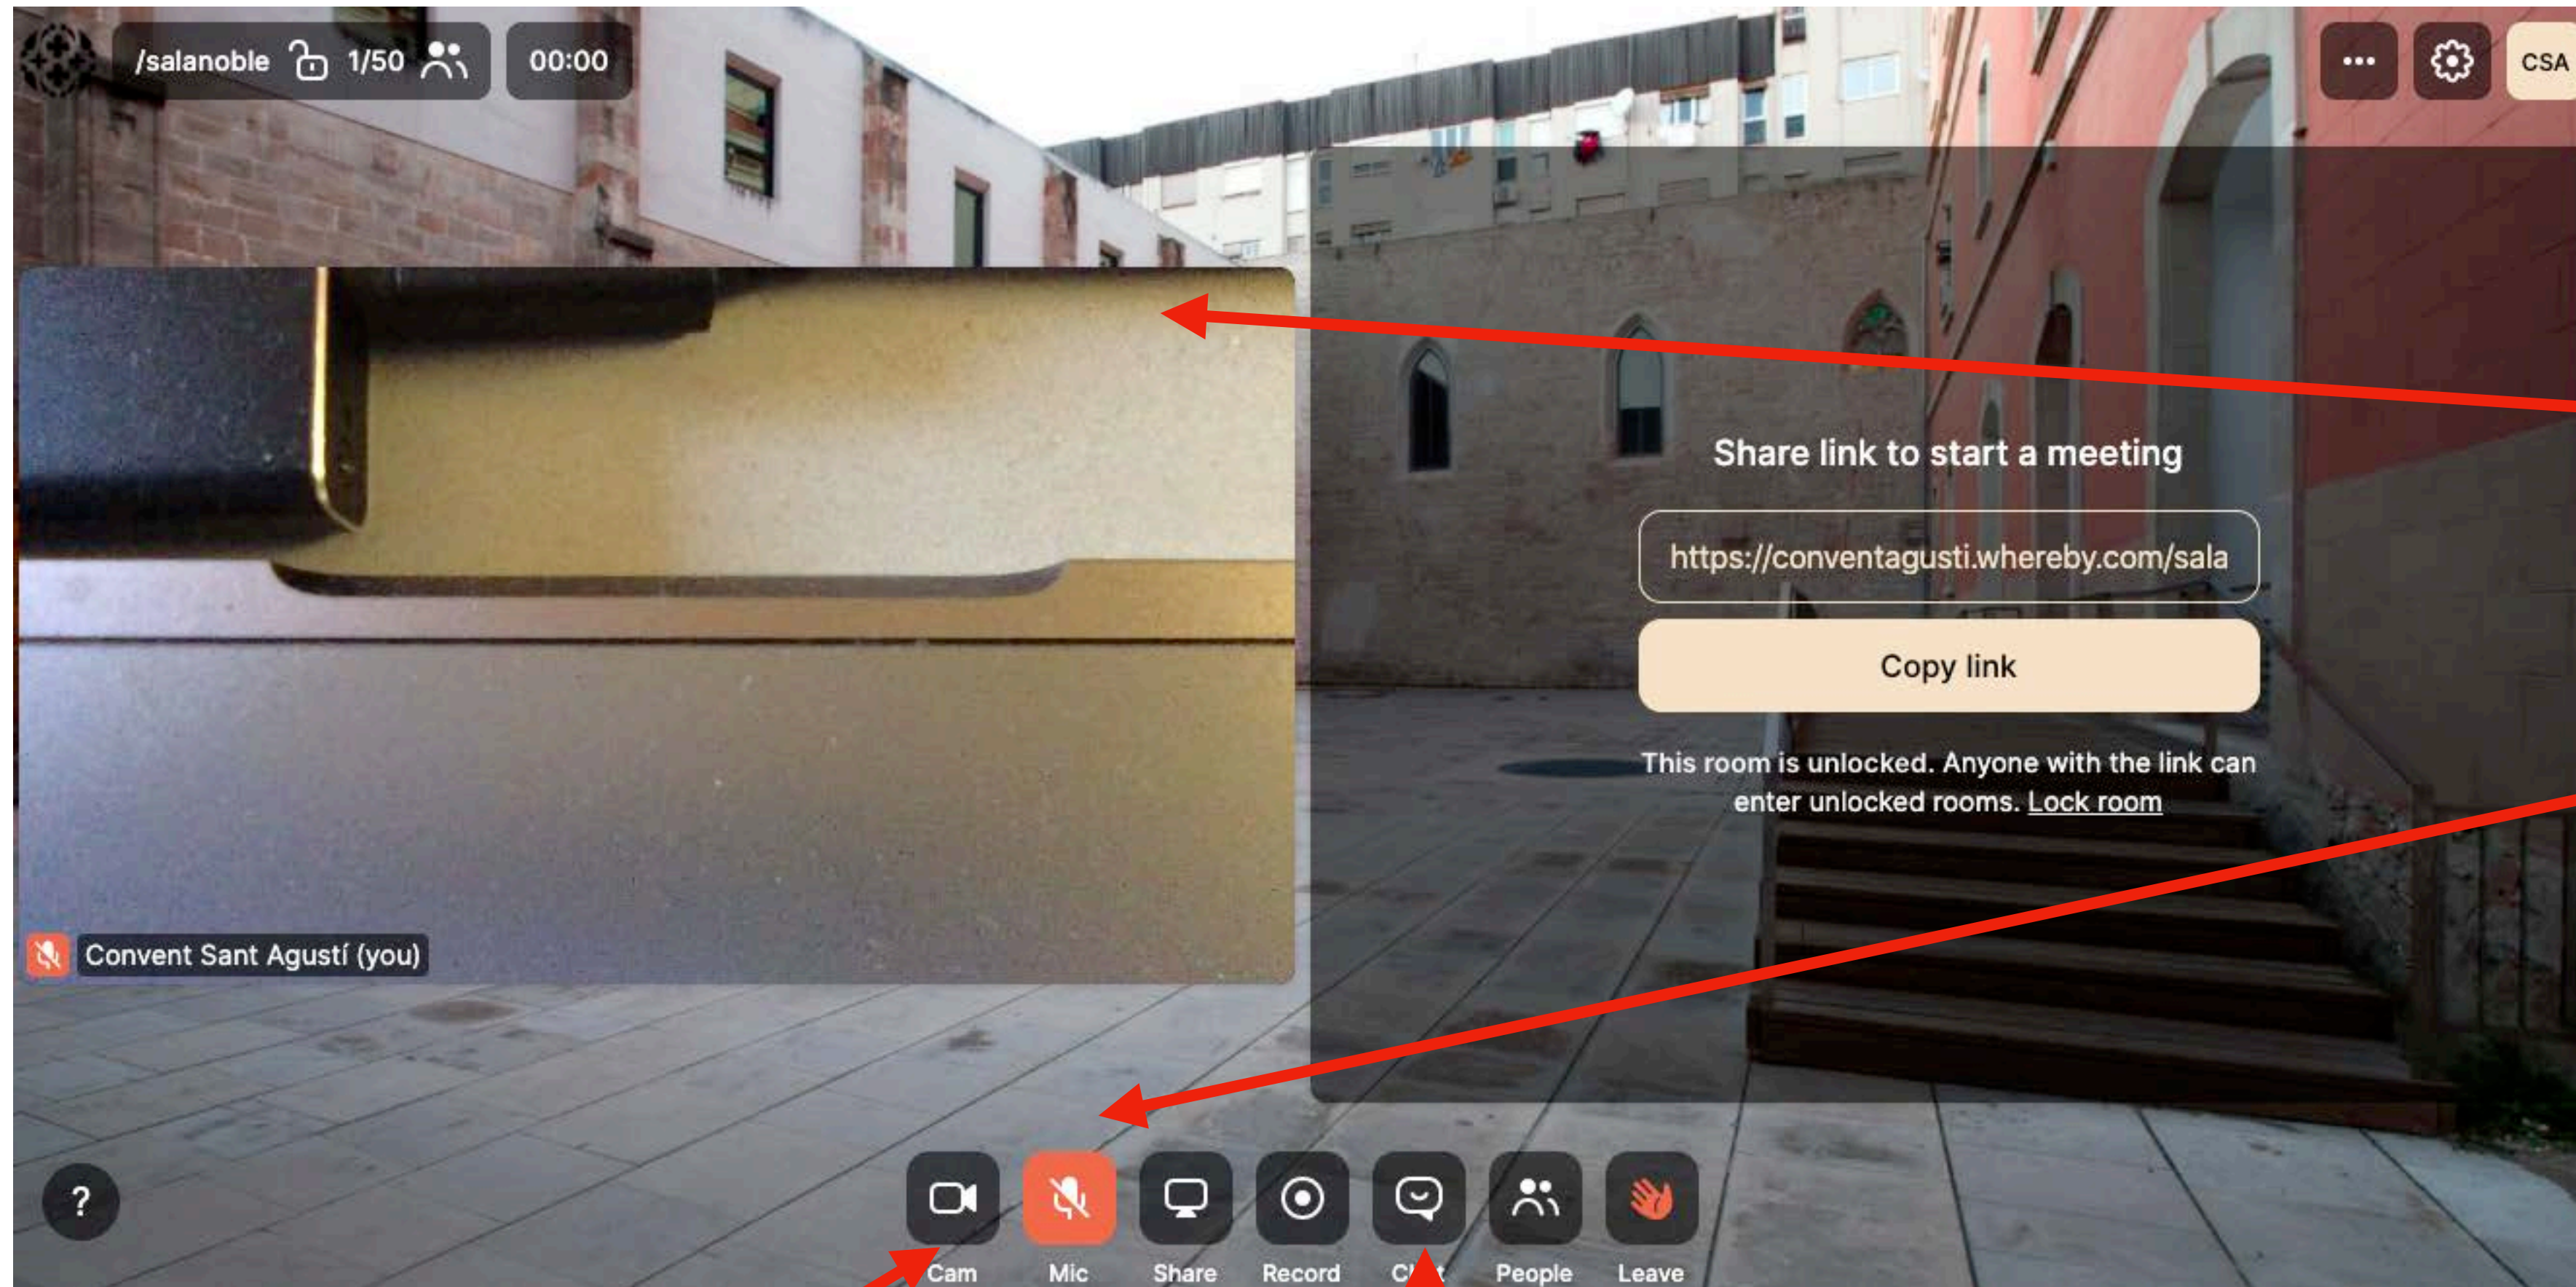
/salanoble 1/50 00:00

CSA

Share link to start a meeting

https://conventagusti.whereby.com/sala

Copy link

This room is unlocked. Anyone with the link can enter unlocked rooms. Lock room

Convent Sant Agustí (you)

?

Cam Mic Share Record Ch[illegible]t People Leave